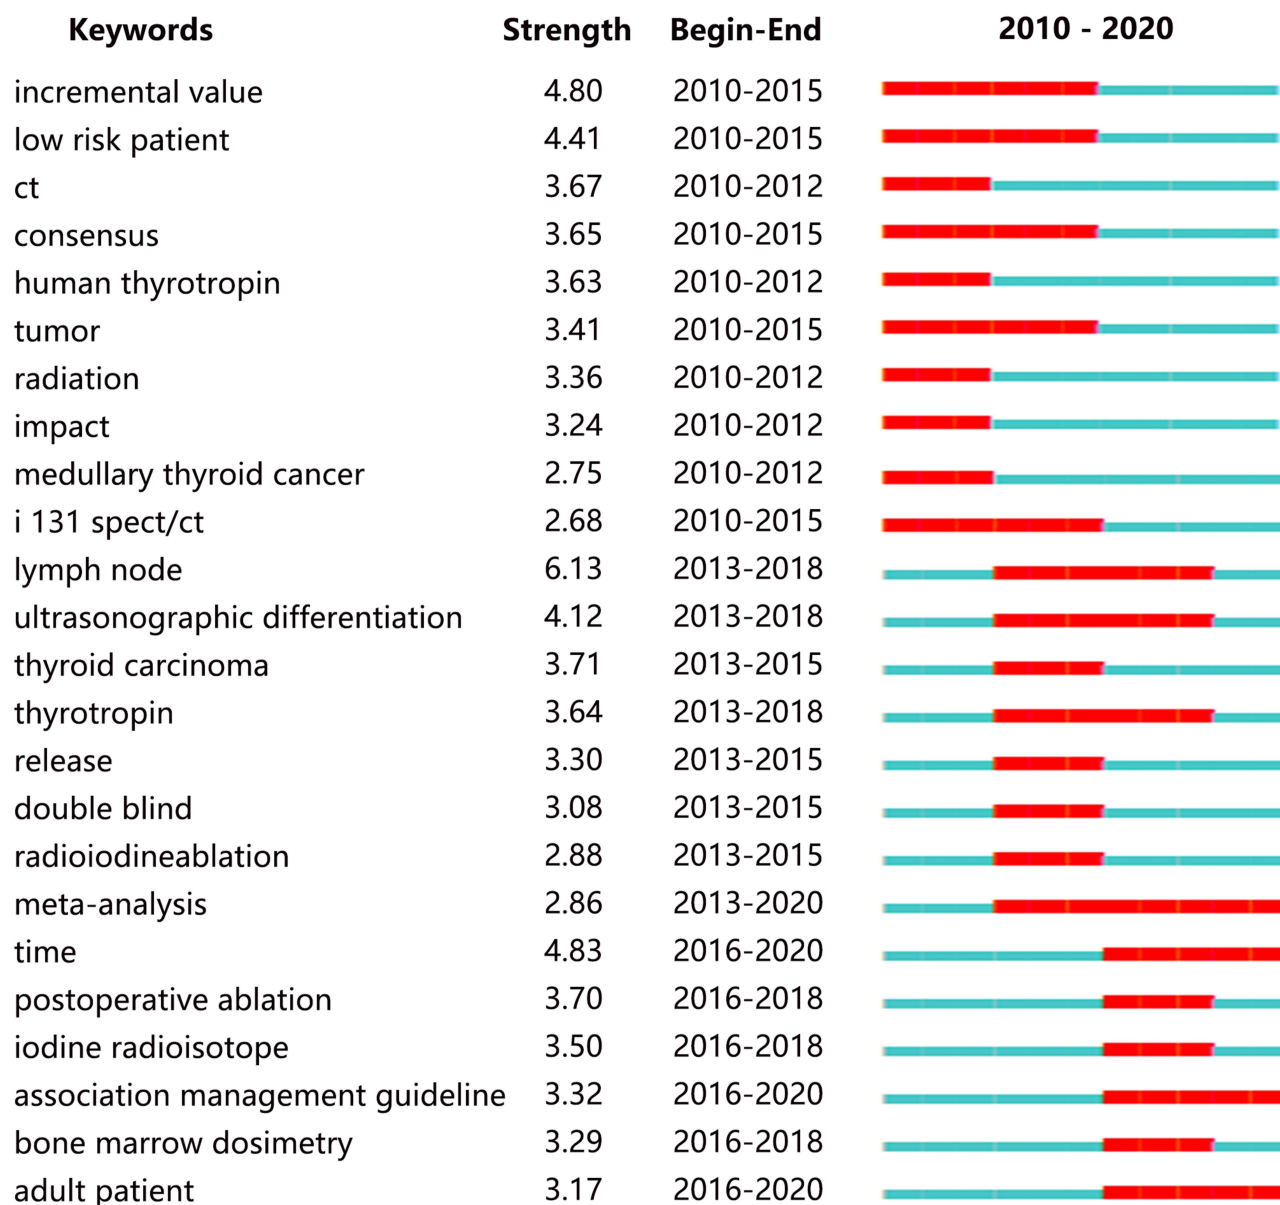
| Keywords | Strength | Begin-End | 2010 - 2020 |
|---|---|---|---|
| incremental value | 4.80 | 2010-2015 | |
| low risk patient | 4.41 | 2010-2015 | |
| ct | 3.67 | 2010-2012 | |
| consensus | 3.65 | 2010-2015 | |
| human thyrotropin | 3.63 | 2010-2012 | |
| tumor | 3.41 | 2010-2015 | |
| radiation | 3.36 | 2010-2012 | |
| impact | 3.24 | 2010-2012 | |
| medullary thyroid cancer | 2.75 | 2010-2012 | |
| i 131 spect/ct | 2.68 | 2010-2015 | |
| lymph node | 6.13 | 2013-2018 | |
| ultrasonographic differentiation | 4.12 | 2013-2018 | |
| thyroid carcinoma | 3.71 | 2013-2015 | |
| thyrotropin | 3.64 | 2013-2018 | |
| release | 3.30 | 2013-2015 | |
| double blind | 3.08 | 2013-2015 | |
| radioiodineablation | 2.88 | 2013-2015 | |
| meta-analysis | 2.86 | 2013-2020 | |
| time | 4.83 | 2016-2020 | |
| postoperative ablation | 3.70 | 2016-2018 | |
| iodine radioisotope | 3.50 | 2016-2018 | |
| association management guideline | 3.32 | 2016-2020 | |
| bone marrow dosimetry | 3.29 | 2016-2018 | |
| adult patient | 3.17 | 2016-2020 | |